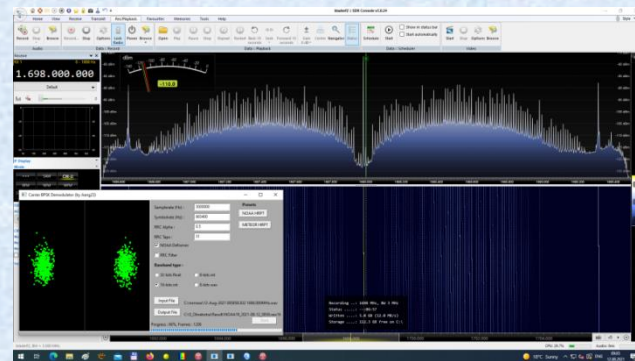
1.698.000.000

Default

Home View Receiver Transmit Pro Playback Recording Windows Tools Help

Record Stop Browse Stop Options Play Pause Open Play Pause Stop Repeat Schedule Start Stop Show in data bar Start Stop

Audio Data - Record Data - Playback Data - Scheduler

-110.0

Template (Hz): 10000
Symbol rate (Hz): 665400
RRC Alpha: 0.5
RRC Taps: 31

Presets
NOAA HRPT
METEOR HRPT

RRC Filter

Input File
Output File

Progress: 60% Frames: 1240

Recording ... 1698 MHz
Status ...
Written ...
Storage ...

19°C Sunny